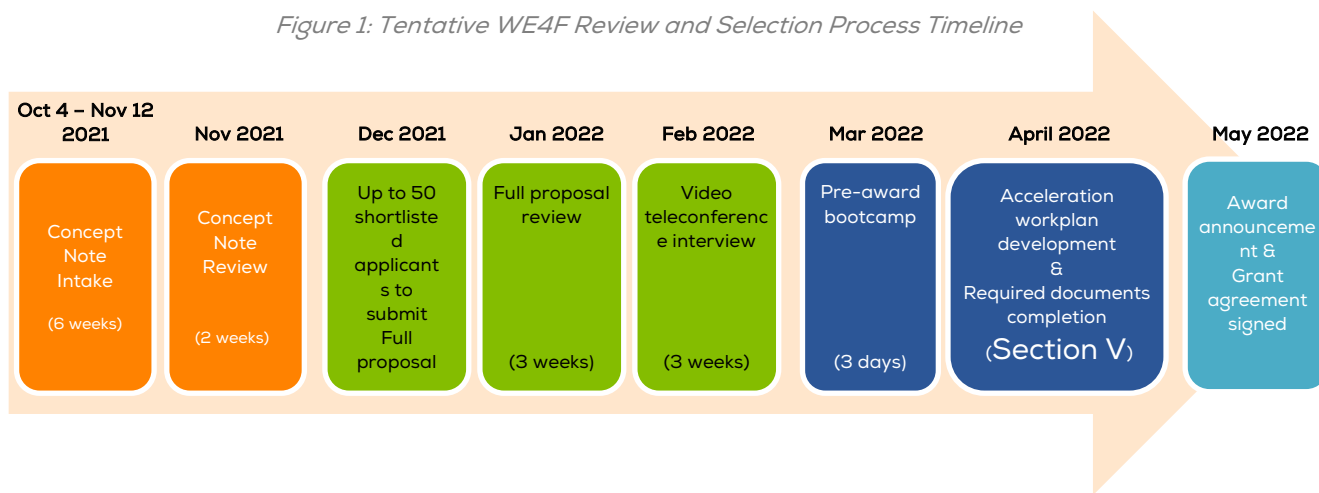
Figure 1: Tentative WE4F Review and Selection Process Timeline

Oct 4 – Nov 12 2021

Concept Note Intake

(6 weeks)

Nov 2021

Concept Note Review

(2 weeks)

Dec 2021

Up to 50 shortlisted applicants to submit Full proposal

Jan 2022

Full proposal review

(3 weeks)

Feb 2022

Video teleconference interview

(3 weeks)

Mar 2022

Pre-award bootcamp

(3 days)

April 2022

Acceleration workplan development & Required documents completion (Section V)

May 2022

Award announcement & Grant agreement signed